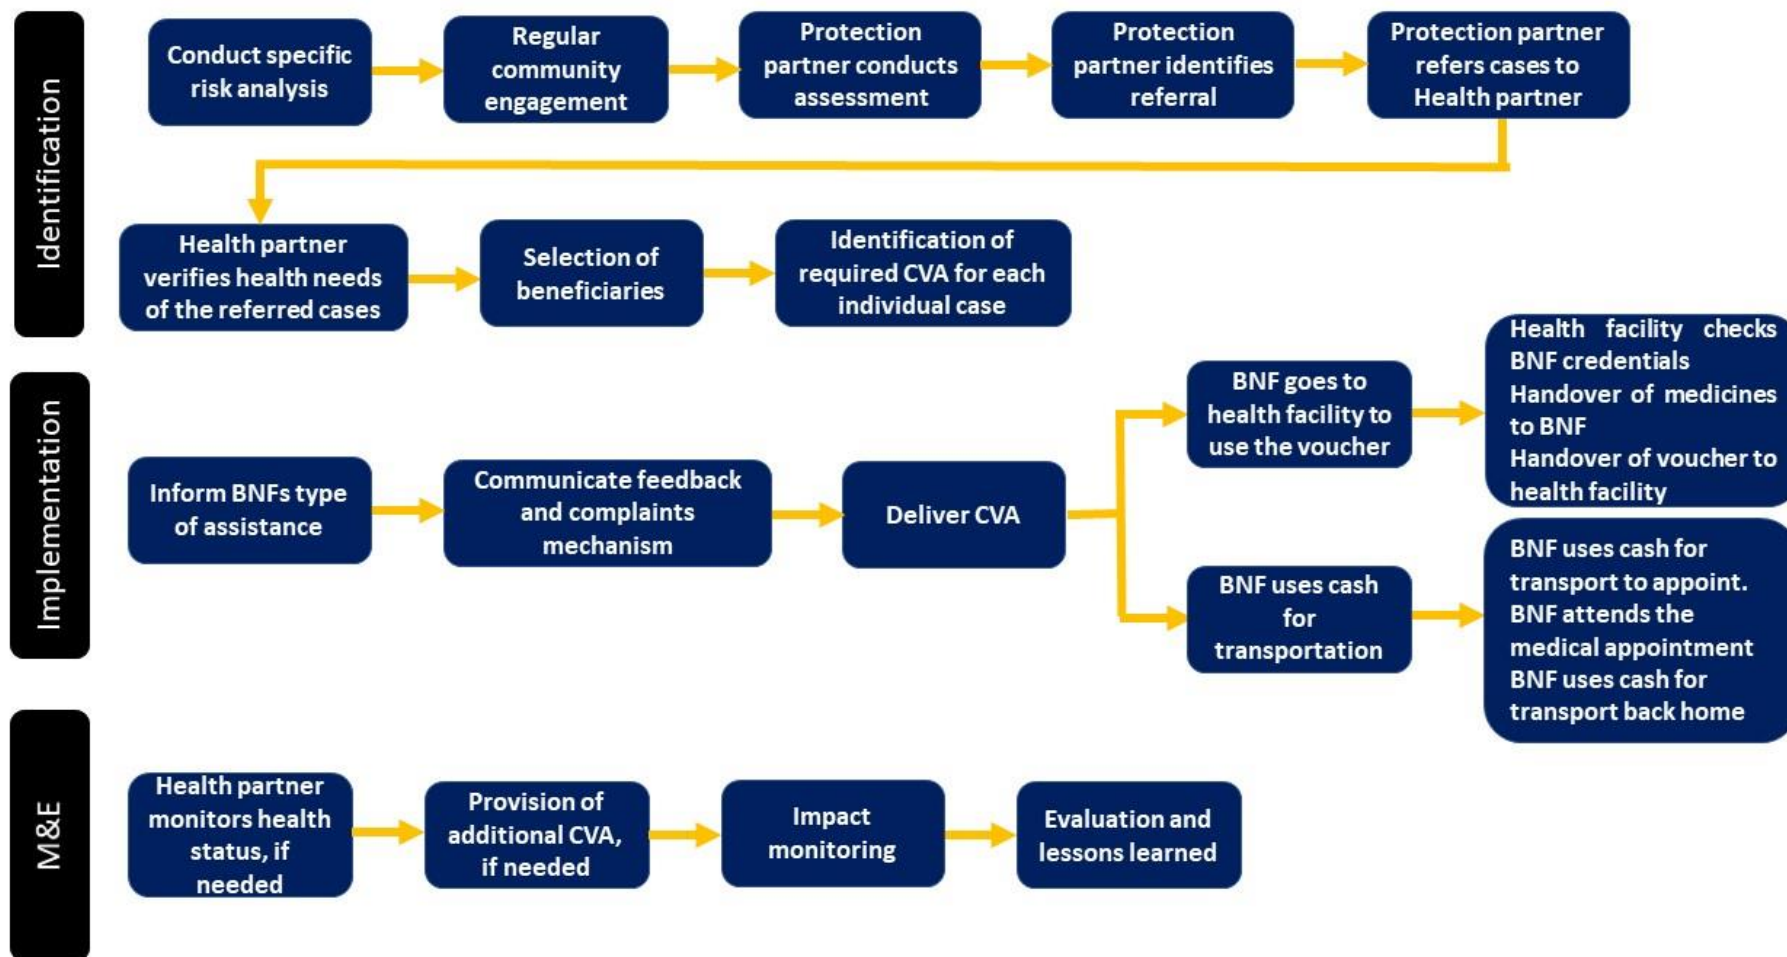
Identification

Conduct specific risk analysis

Regular community engagement

Protection partner conducts assessment

Protection partner identifies referral

Protection partner refers cases to Health partner

Health partner verifies health needs of the referred cases

Selection of beneficiaries

Identification of required CVA for each individual case

Implementation

Inform BNFs type of assistance

Communicate feedback and complaints mechanism

Deliver CVA

BNF goes to health facility to use the voucher

Health facility checks BNF credentials
Handover of medicines to BNF
Handover of voucher to health facility

BNF uses cash for transportation

BNF uses cash for transport to appoint.
BNF attends the medical appointment
BNF uses cash for transport back home

M&E

Health partner monitors health status, if needed

Provision of additional CVA, if needed

Impact monitoring

Evaluation and lessons learned